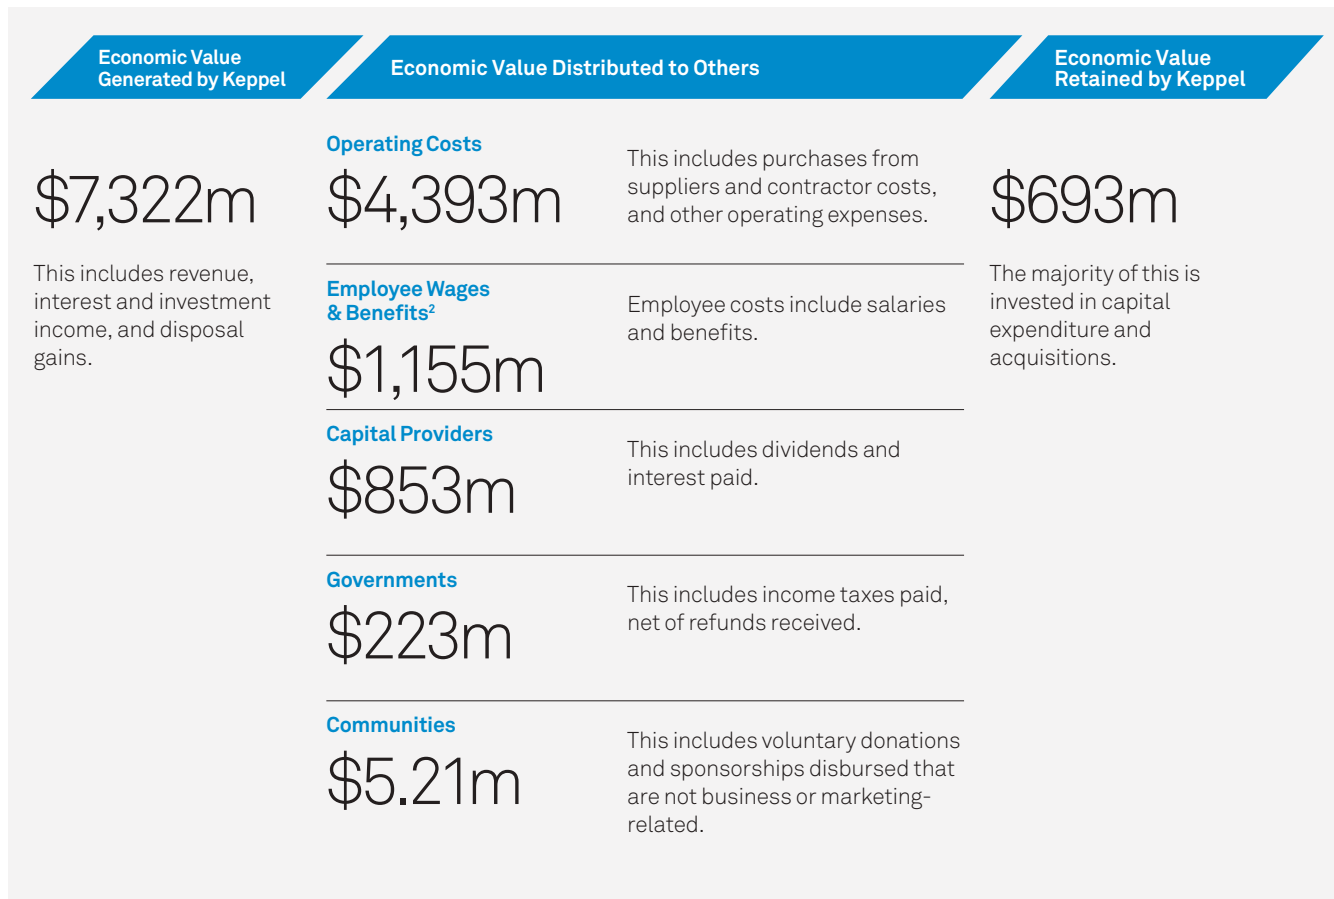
Economic Value Generated by Keppel

$7,322m

This includes revenue, interest and investment income, and disposal gains.

Economic Value Distributed to Others

Operating Costs

$4,393m

This includes purchases from suppliers and contractor costs, and other operating expenses.

Employee Wages & Benefits$^2$

$1,155m

Employee costs include salaries and benefits.

Capital Providers

$853m

This includes dividends and interest paid.

Governments

$223m

This includes income taxes paid, net of refunds received.

Communities

$5.21m

This includes voluntary donations and sponsorships disbursed that are not business or marketing-related.

Economic Value Retained by Keppel

$693m

The majority of this is invested in capital expenditure and acquisitions.